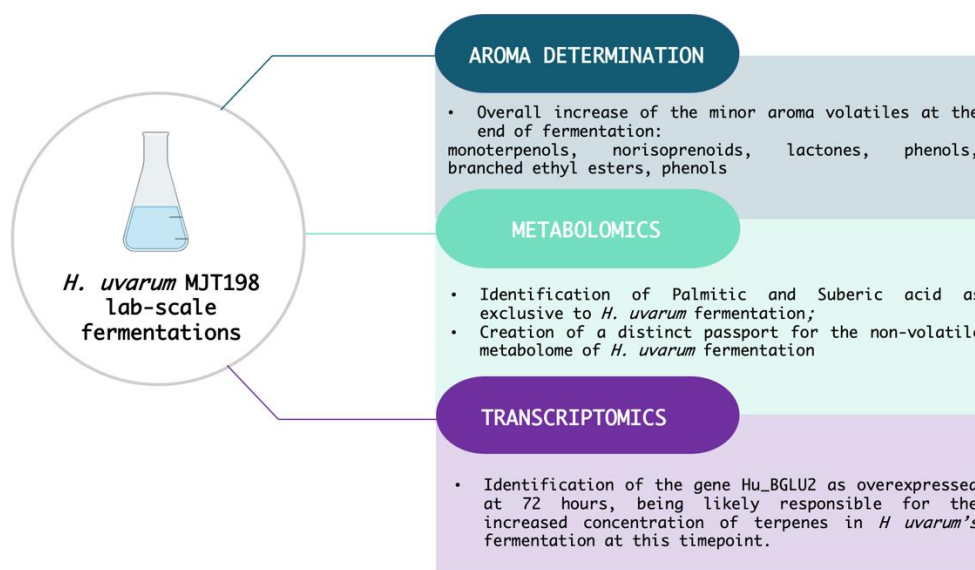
H. uvarum MJT198 lab-scale fermentations

AROMA DETERMINATION

• Overall increase of the minor aroma volatiles at the end of fermentation:
monoterpenols, norisoprenoids, lactones, phenols, branched ethyl esters, phenols

METABOLOMICS

• Identification of Palmitic and Suberic acid as exclusive to H. uvarum fermentation;
• Creation of a distinct passport for the non-volatile metabolome of H. uvarum fermentation

TRANSCRIPTOMICS

• Identification of the gene Hu_BGLU2 as overexpressed at 72 hours, being likely responsible for the increased concentration of terpenes in H uvarum's fermentation at this timepoint.